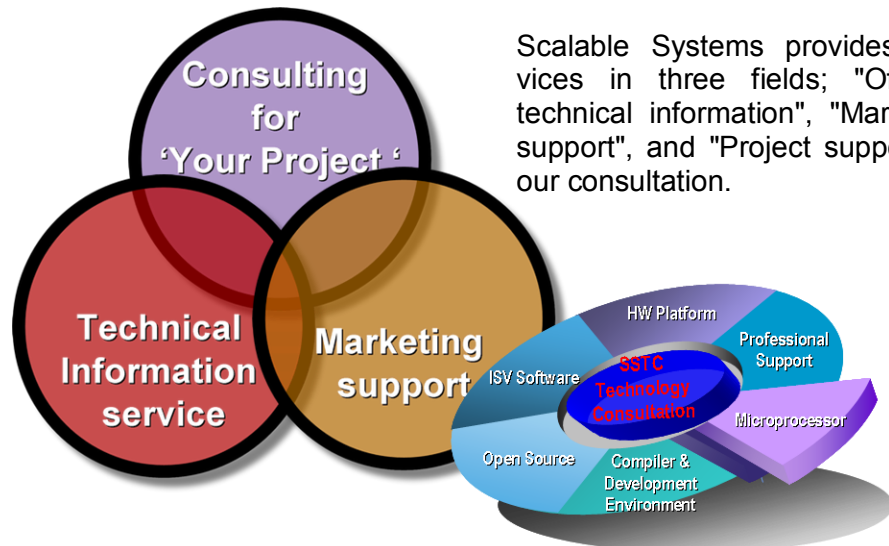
Consulting for ‘Your Project ‘

Technical Information service

Marketing support

Scalable Systems provides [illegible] vices in three fields; "O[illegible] technical information", "Mar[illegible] support", and "Project supp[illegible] our consultation.

HW Platform

Professional Support

ISV Software

SSTC Technology Consultation

Microprocessor

Open Source

Compiler & Development Environment